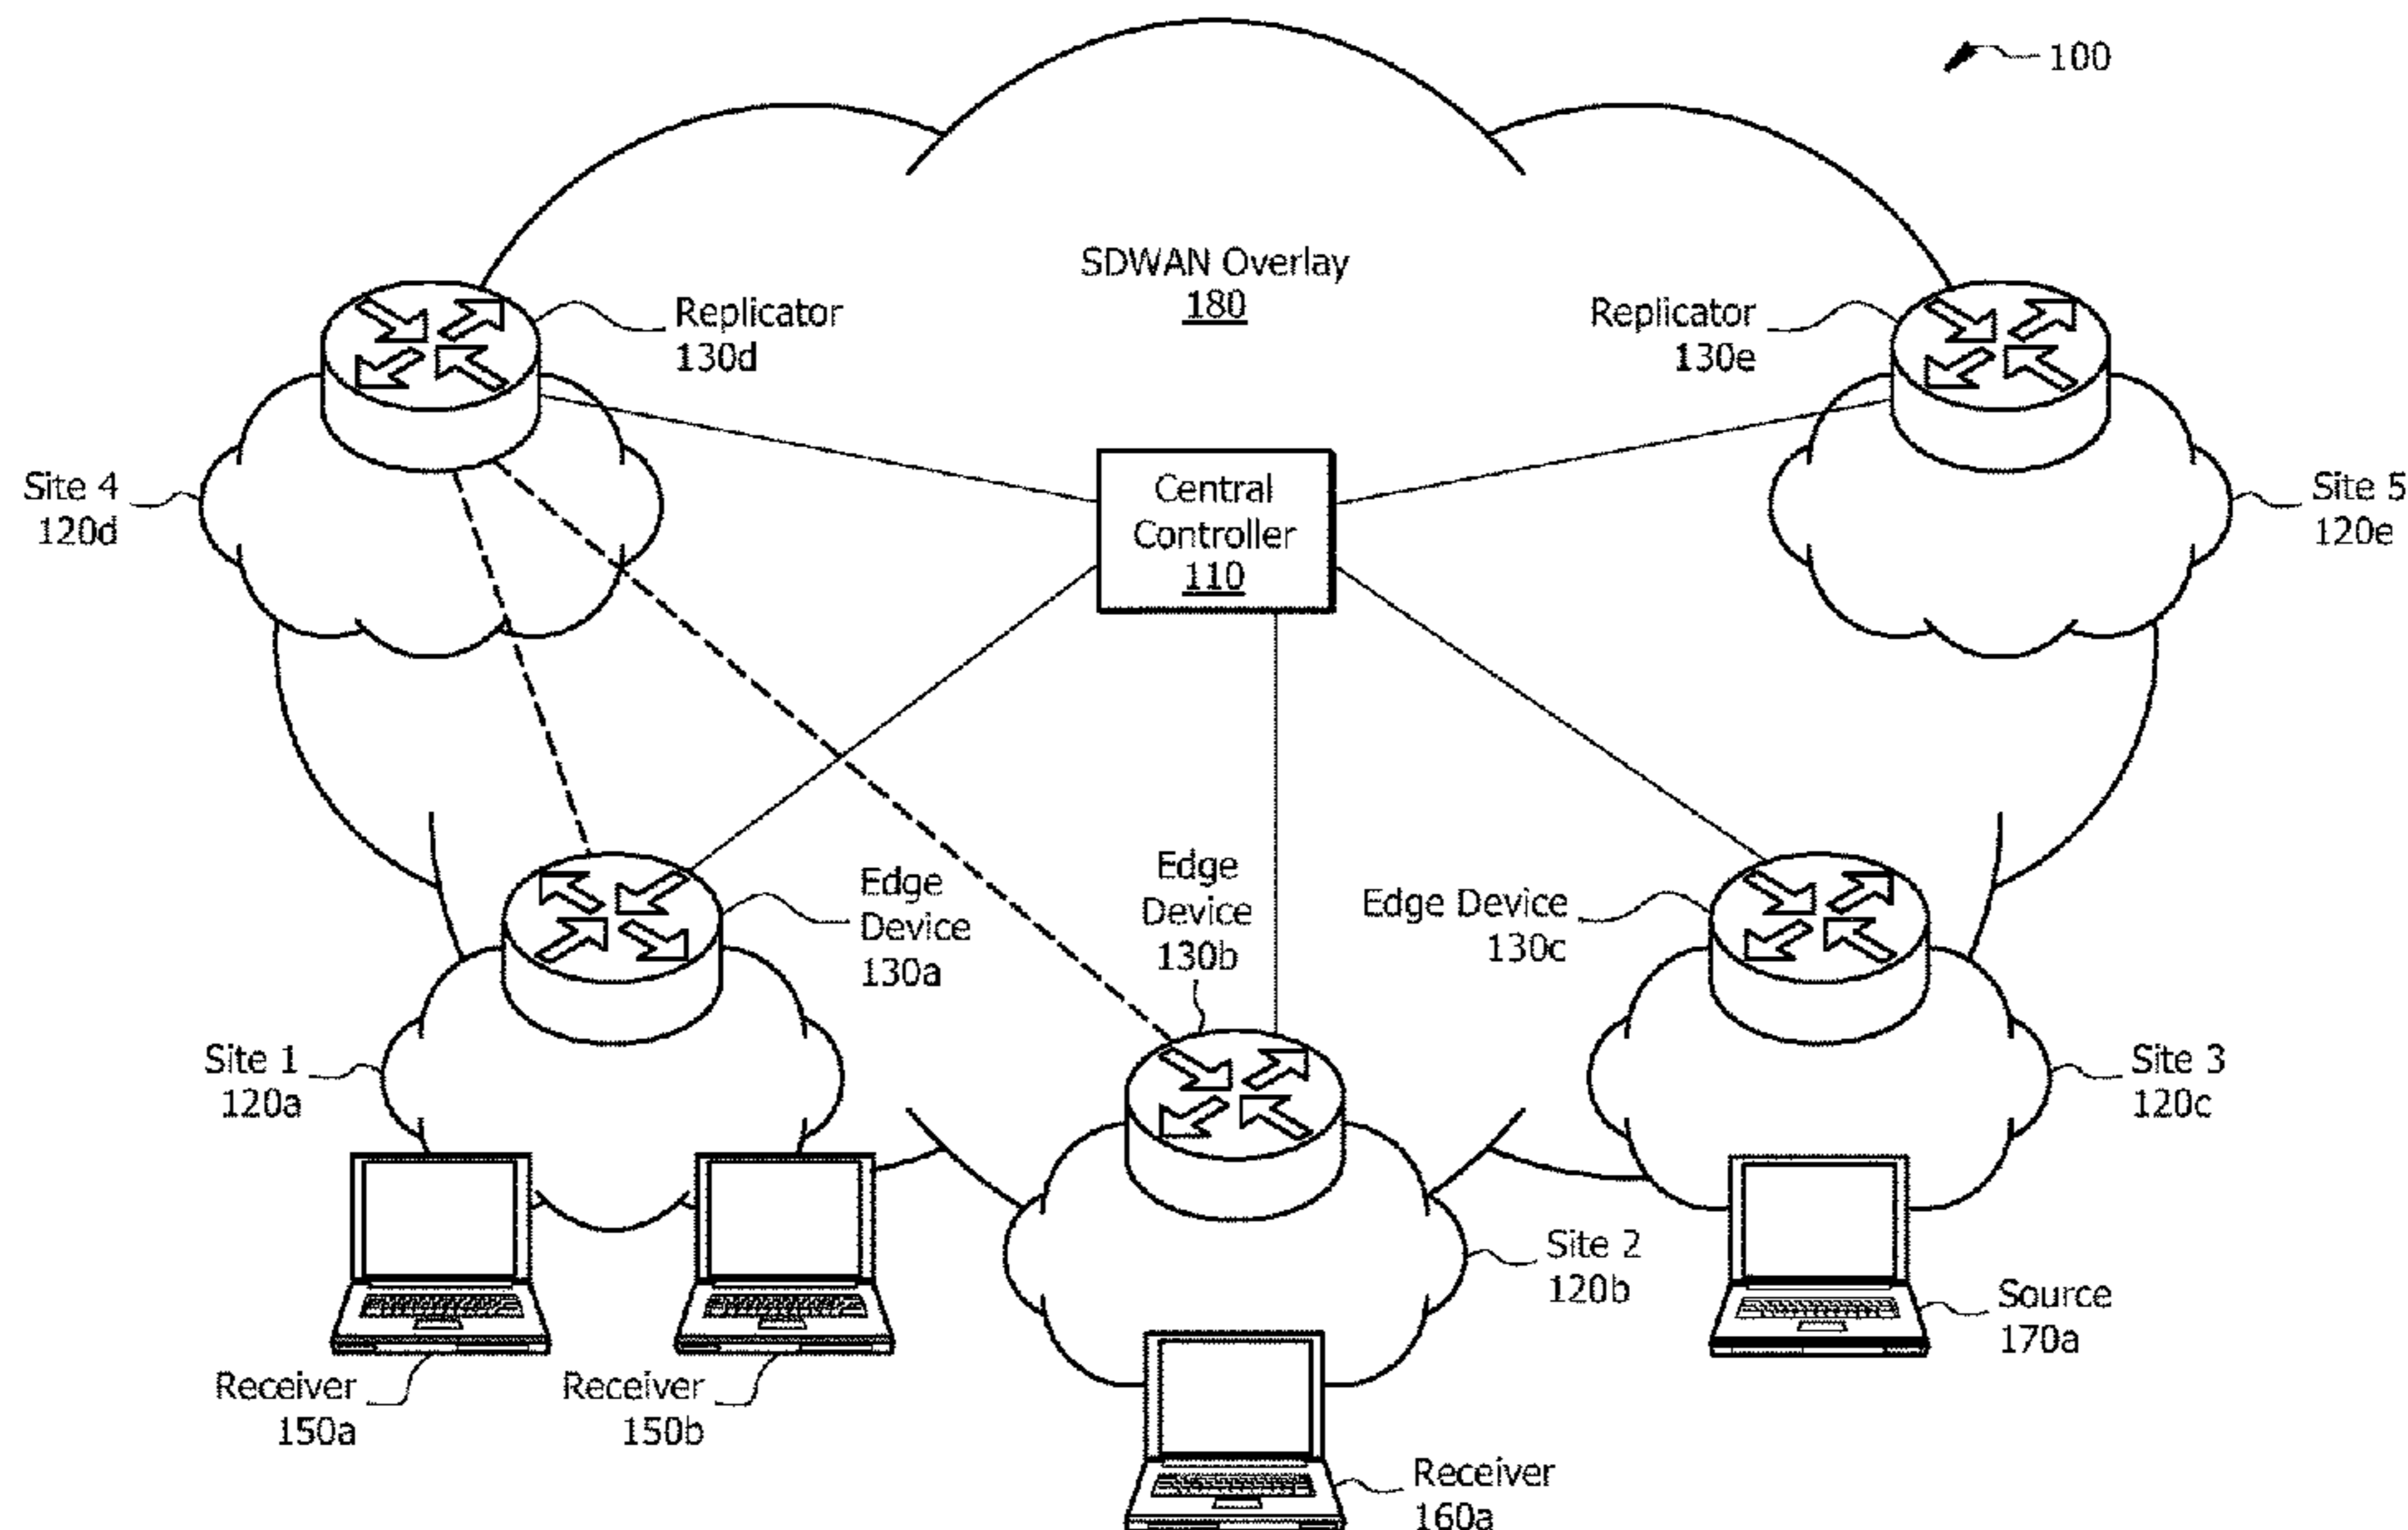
100

SDWAN Overlay
180

Replicator
130d

Replicator
130e

Site 4
120d

Central
Controller
110

Site 5
120e

Edge
Device
130a

Edge
Device
130b

Edge Device
130c

Site 1
120a

Site 3
120c

Site 2
120b

Source
170a

Receiver
150a

Receiver
150b

Receiver
160a